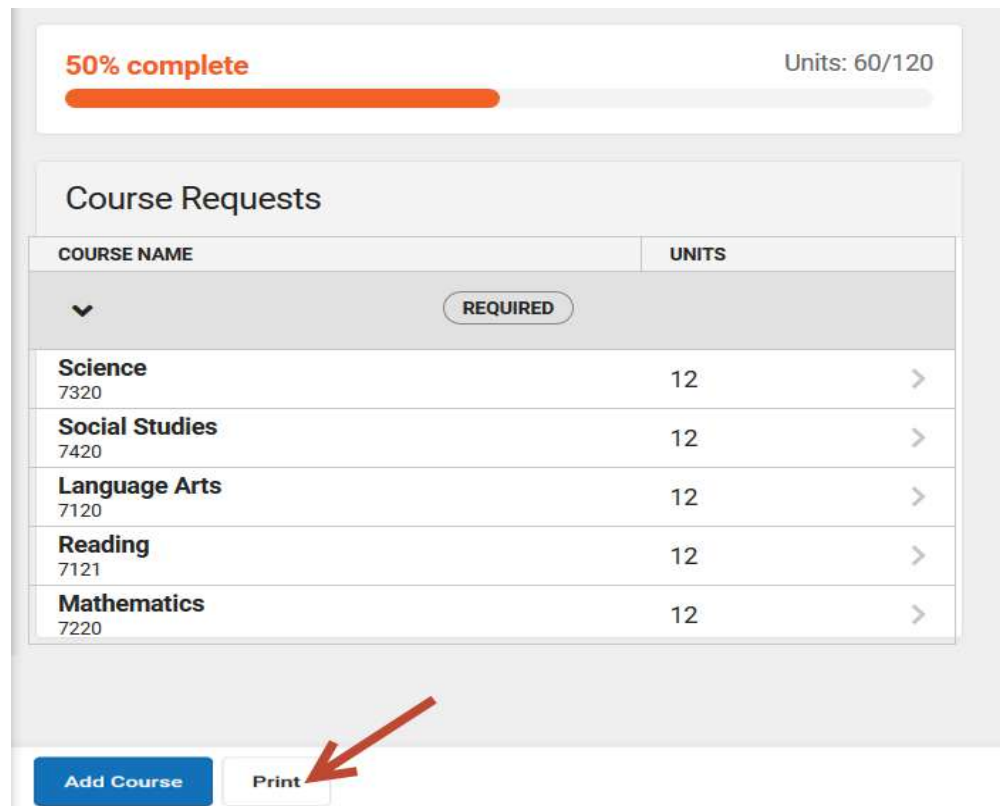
50% complete

Units: 60/120

Course Requests

| COURSE NAME | UNITS |
|---|---|
| REQUIRED | |
| Science 7320 | 12 |
| Social Studies 7420 | 12 |
| Language Arts 7120 | 12 |
| Reading 7121 | 12 |
| Mathematics 7220 | 12 |

Add Course

Print